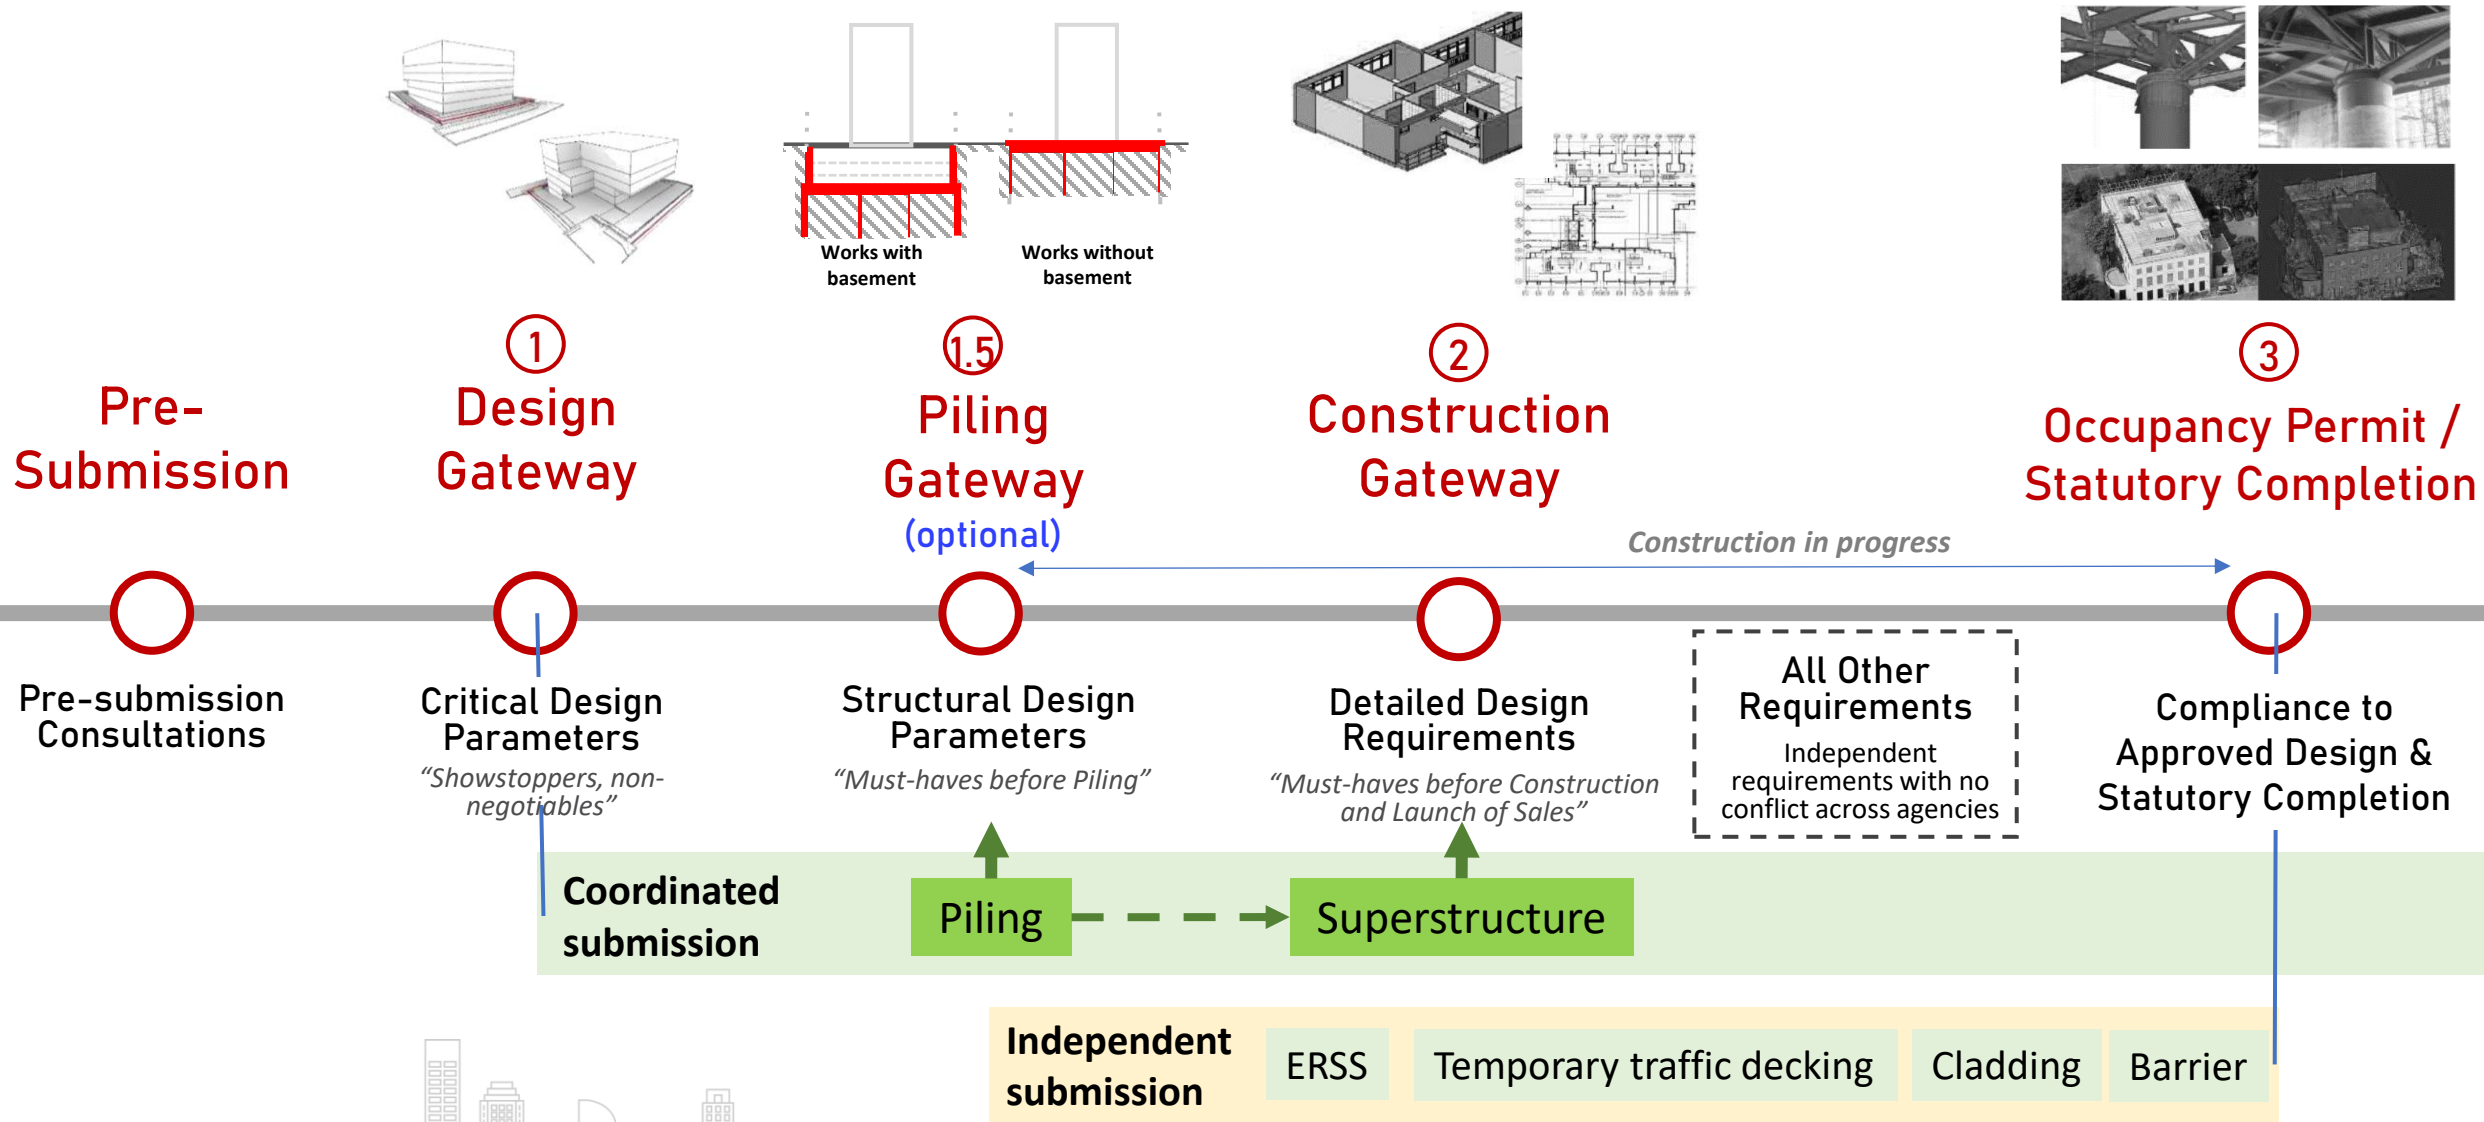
Works with basement

Works without basement

Pre-Submission

1
Design Gateway

1.5
Piling Gateway
(optional)

2
Construction Gateway

3
Occupancy Permit / Statutory Completion

Construction in progress

Pre-submission Consultations

Critical Design Parameters
"Showstoppers, non-negotiables"

Structural Design Parameters
"Must-haves before Piling"

Detailed Design Requirements
"Must-haves before Construction and Launch of Sales"

All Other Requirements
Independent requirements with no conflict across agencies

Compliance to Approved Design & Statutory Completion

Coordinated submission

Piling

Superstructure

Independent submission

ERSS

Temporary traffic decking

Cladding

Barrier